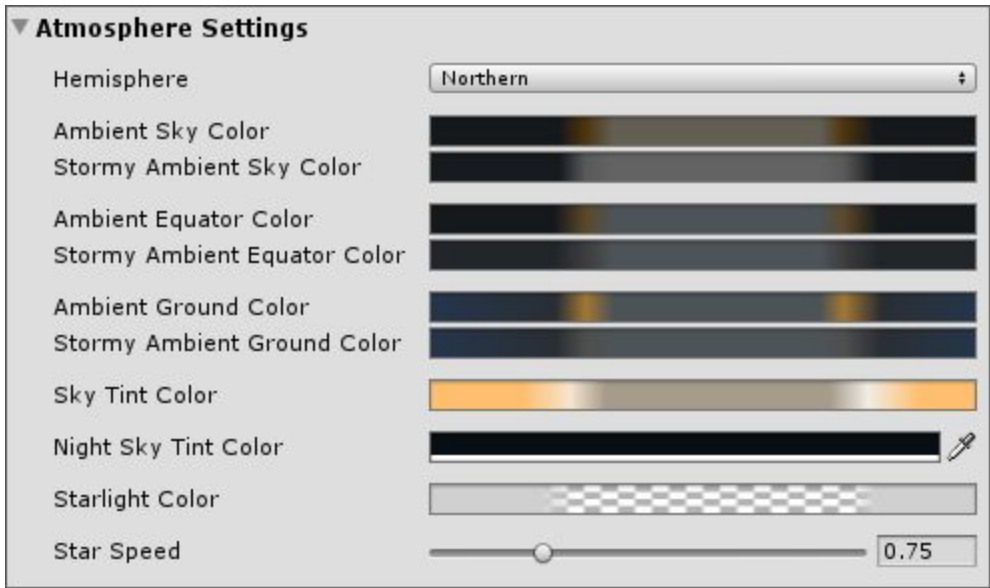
Atmosphere Settings

Hemisphere | Northern

Ambient Sky Color
Stormy Ambient Sky Color

Ambient Equator Color
Stormy Ambient Equator Color

Ambient Ground Color
Stormy Ambient Ground Color

Sky Tint Color

Night Sky Tint Color

Starlight Color

Star Speed | 0.75